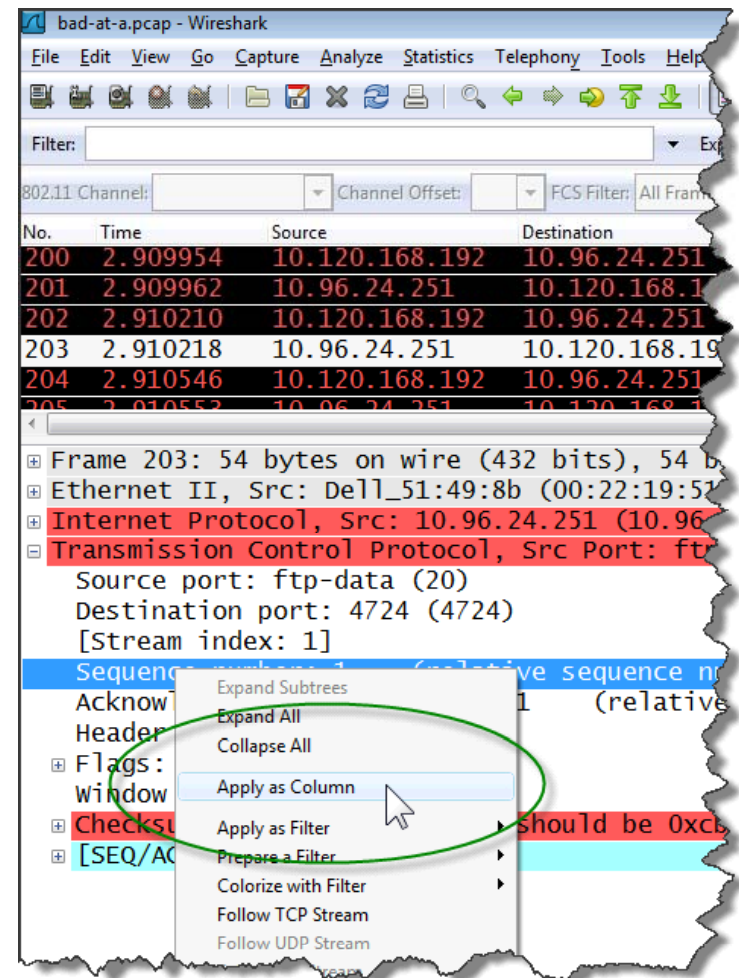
bad-at-a.pcap - Wireshark

File Edit View Go Capture Analyze Statistics Telephony Tools Help

Filter: Exp

802.11 Channel: Channel Offset: FCS Filter: All Fram

| No. | Time | Source | Destination |
|---|---|---|---|
| 200 | 2.909954 | 10.120.168.192 | 10.96.24.251 |
| 201 | 2.909962 | 10.96.24.251 | 10.120.168.1 |
| 202 | 2.910210 | 10.120.168.192 | 10.96.24.251 |
| 203 | 2.910218 | 10.96.24.251 | 10.120.168.19 |
| 204 | 2.910546 | 10.120.168.192 | 10.96.24.251 |
| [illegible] | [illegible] | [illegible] | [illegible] |

Frame 203: 54 bytes on wire (432 bits), 54 b
Ethernet II, Src: Dell_51:49:8b (00:22:19:51
Internet Protocol, Src: 10.96.24.251 (10.96
Transmission Control Protocol, Src Port: ft
Source port: ftp-data (20)
Destination port: 4724 (4724)
[Stream index: 1]
Sequence number: 1 (relative sequence n
Acknow 1 (relative
Header
Flags:
Window
Checksu should be 0xcb
[SEQ/AC

Expand Subtrees
Expand All
Collapse All
Apply as Column
Apply as Filter
Prepare a Filter
Colorize with Filter
Follow TCP Stream
Follow UDP Stream